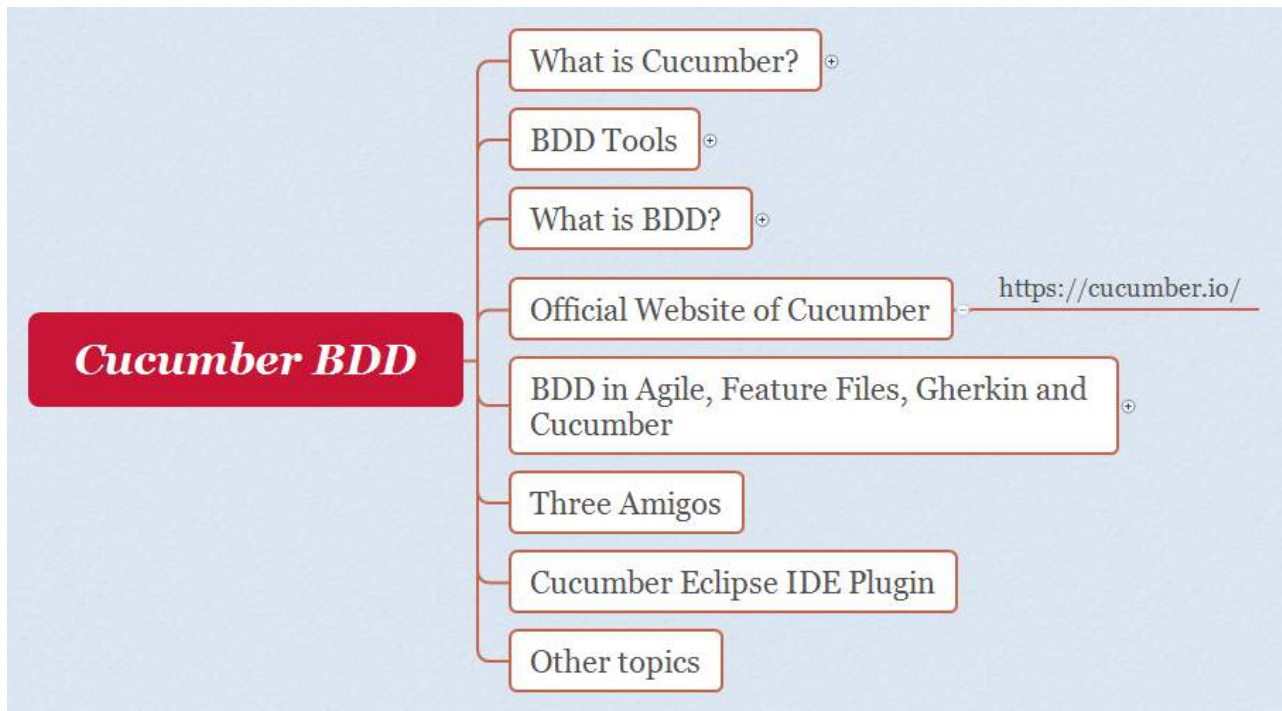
Cucumber BDD

What is Cucumber?

BDD Tools

What is BDD?

Official Website of Cucumber

https://cucumber.io/

BDD in Agile, Feature Files, Gherkin and Cucumber

Three Amigos

Cucumber Eclipse IDE Plugin

Other topics